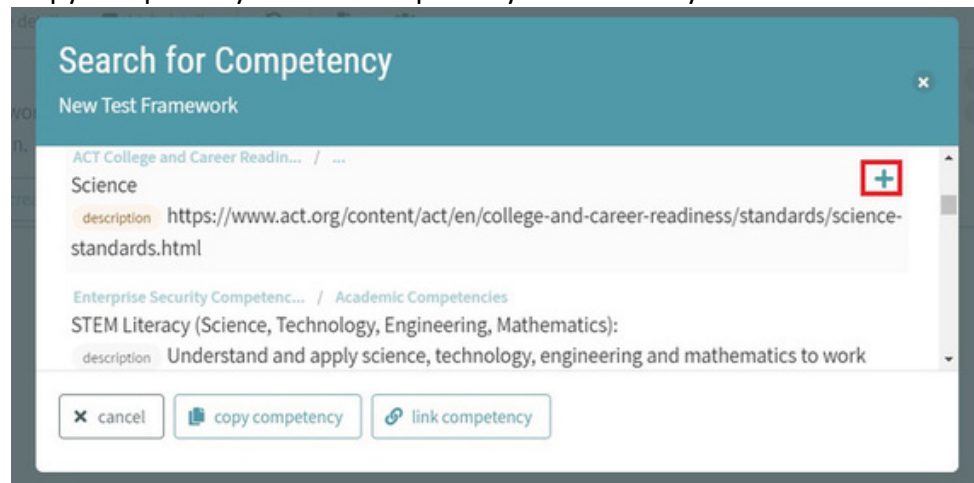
Search for Competency

New Test Framework

×

ACT College and Career Readin... / ...

Science

+

description https://www.act.org/content/act/en/college-and-career-readiness/standards/science-standards.html

Enterprise Security Competenc... / Academic Competencies

STEM Literacy (Science, Technology, Engineering, Mathematics):

description Understand and apply science, technology, engineering and mathematics to work

× cancel

copy competency

link competency